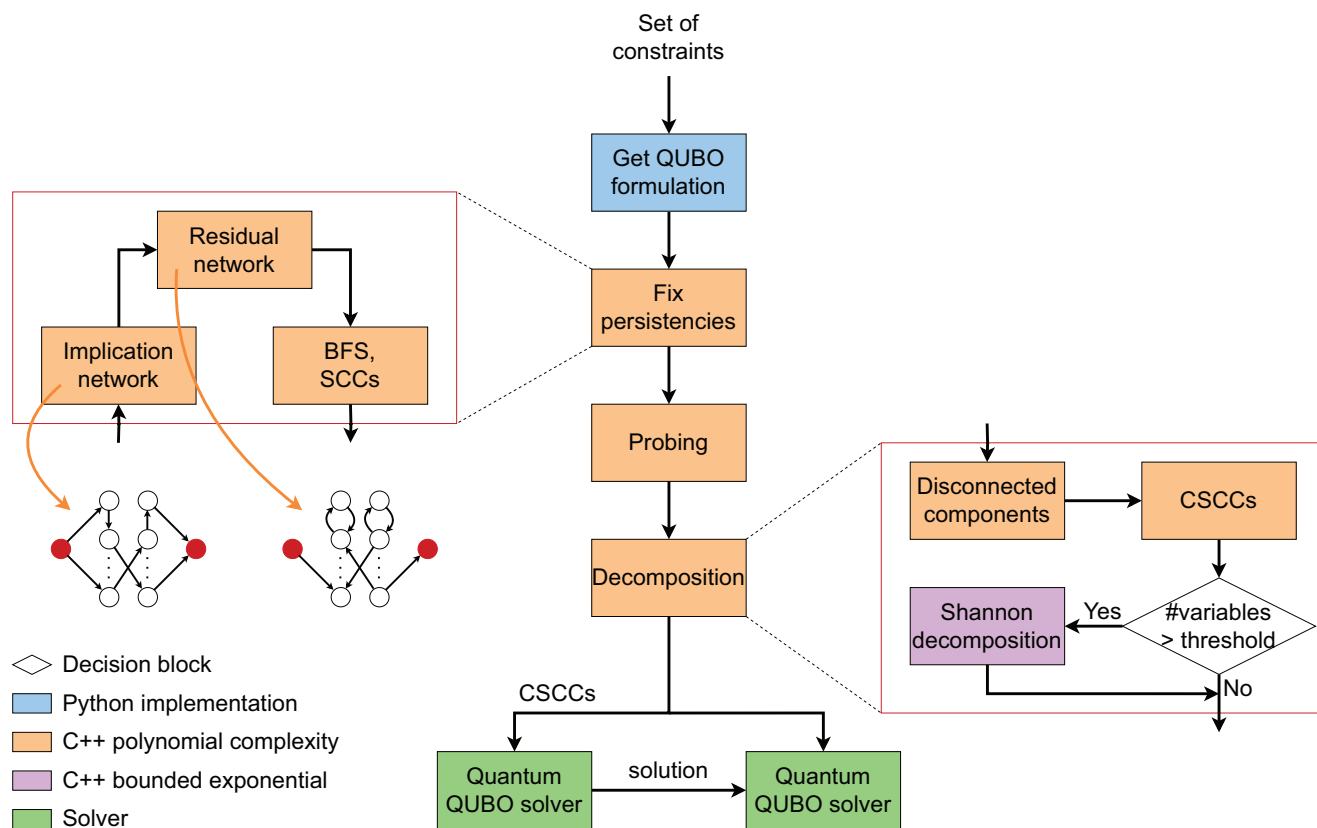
Set of constraints

Get QUBO formulation

Fix persistencies

Probing

Decomposition

Residual network

Implication network

BFS, SCCs

Disconnected components

CSCCs

Shannon decomposition

Yes

#variables > threshold

No

CSCCs

Quantum QUBO solver

solution

Quantum QUBO solver

Decision block

Python implementation

C++ polynomial complexity

C++ bounded exponential

Solver